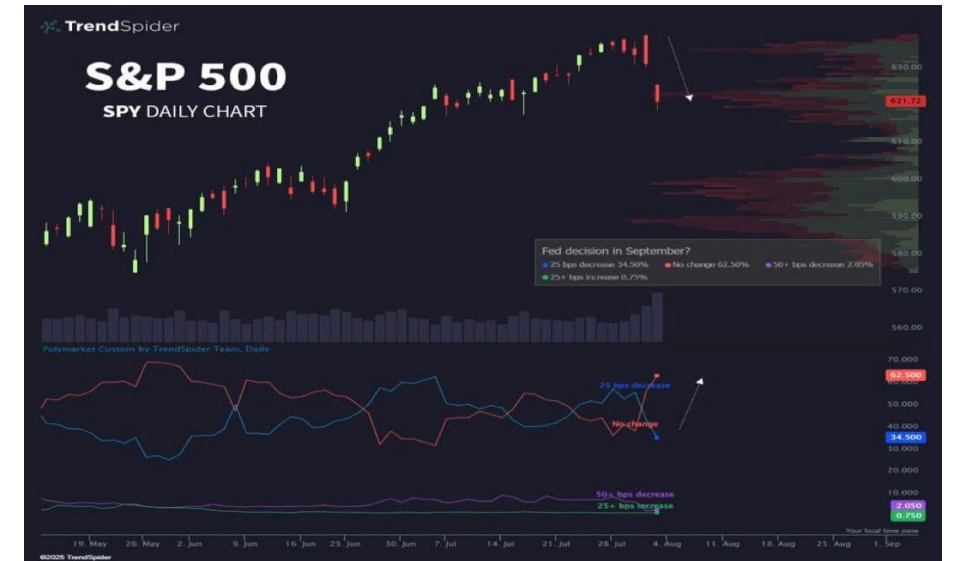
TrendSpider

S&P 500

SPY DAILY CHART

630.00
621.72
610.00
600.00
590.00
580.00
570.00
560.00

Fed decision in September?
25 bps decrease 34.50%
No change 62.50%
50+ bps decrease 2.05%
25+ bps increase 0.75%

Polymarket Custom by TrendSpider Team, Daily

70.000
62.500
60.000
50.000
40.000
34.500
30.000
20.000
10.000
2.050
0.750

25 bps decrease
No change
50+ bps decrease
25+ bps increase

Your local time zone

19. May
26. May
2. Jun
9. Jun
16. Jun
23. Jun
30. Jun
7. Jul
14. Jul
21. Jul
28. Jul
4. Aug
11. Aug
18. Aug
25. Aug
1. Sep

©2025 TrendSpider